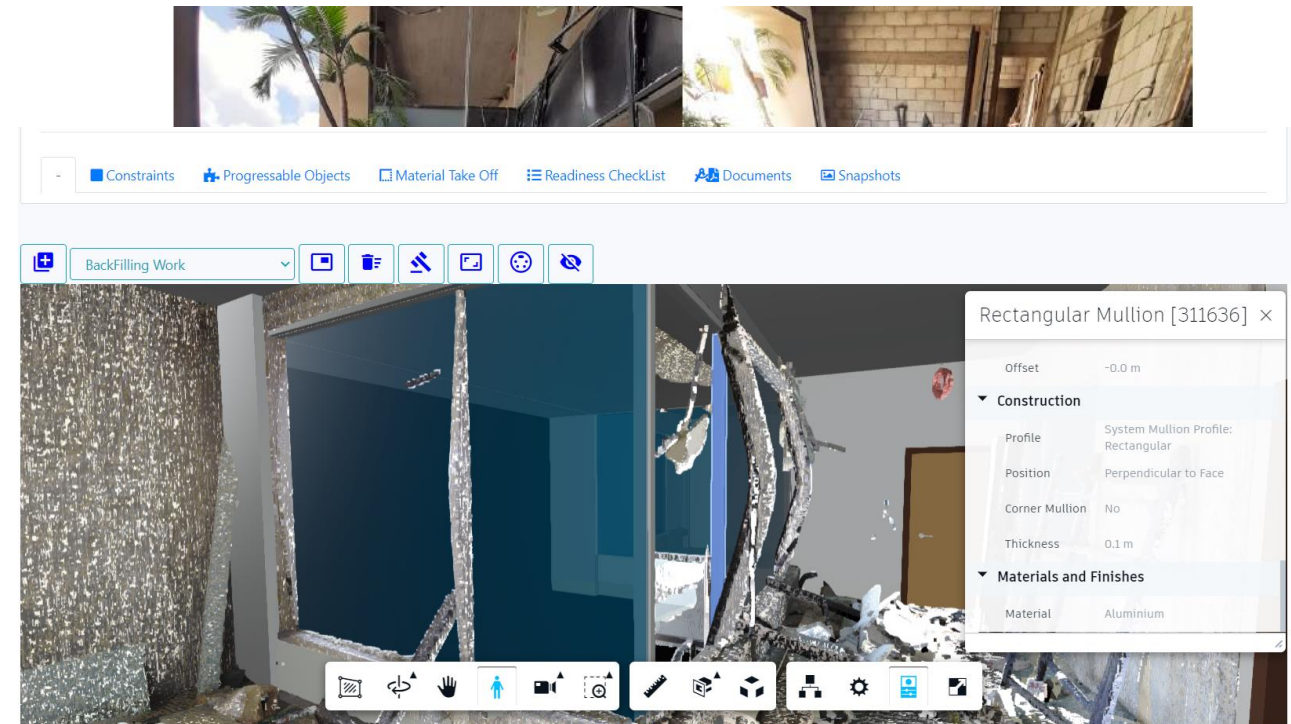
- Constraints Progressable Objects Material Take Off Readiness CheckList Documents Snapshots

BackFilling Work

Rectangular Mullion [311636] ×

Offset -0.0 m

Construction

Profile System Mullion Profile: Rectangular

Position Perpendicular to Face

Corner Mullion No

Thickness 0.1 m

Materials and Finishes

Material Aluminium